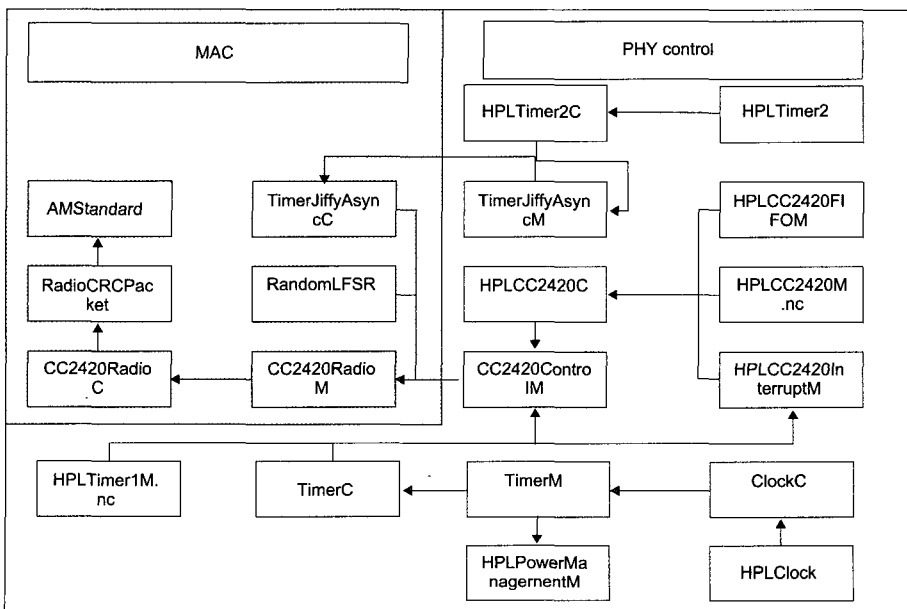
MAC

PHY control

HPLTimer2C

HPLTimer2

AMStandard

TimerJiffyAsyncC

TimerJiffyAsyncM

HPLCC2420FIFOM

RadioCRCPacket

RandomLFSR

HPLCC2420C

HPLCC2420M.nc

CC2420RadioC

CC2420RadioM

CC2420ControlM

HPLCC2420InterruptM

HPLTimer1M.nc

TimerC

TimerM

ClockC

HPLPowerManagementM

HPLClock